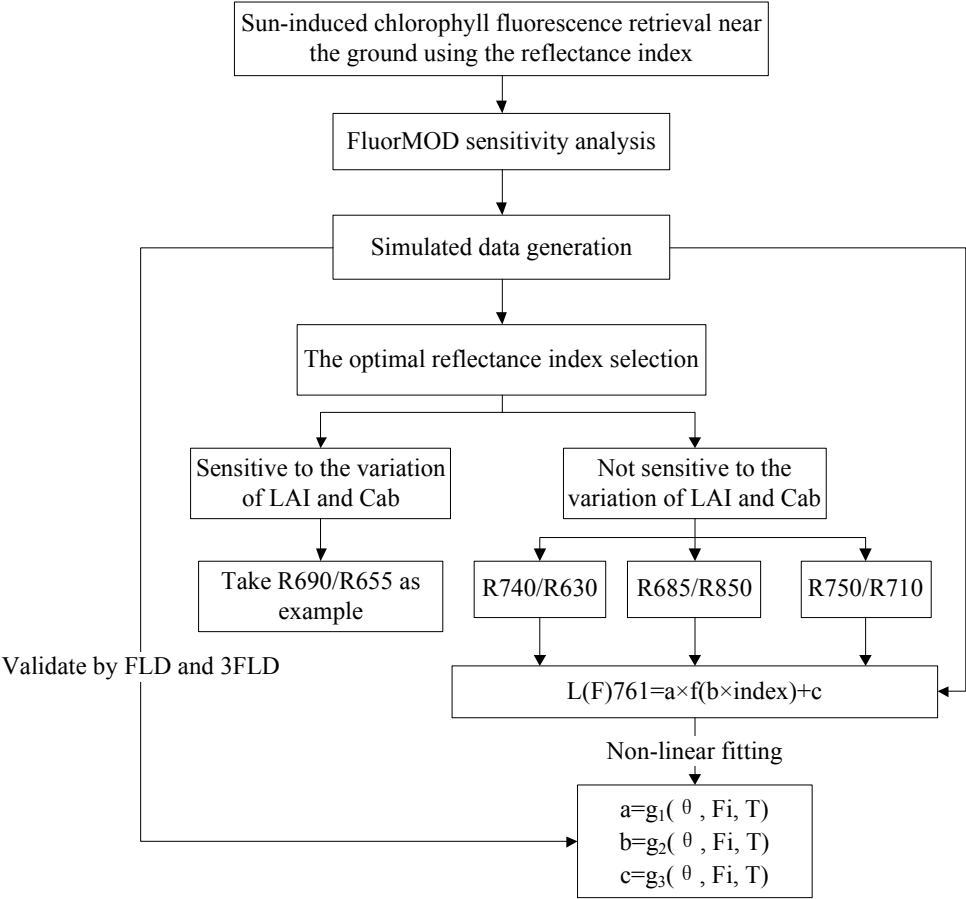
Sun-induced chlorophyll fluorescence retrieval near the ground using the reflectance index

FluorMOD sensitivity analysis

Simulated data generation

The optimal reflectance index selection

Sensitive to the variation of LAI and Cab

Take R690/R655 as example

Not sensitive to the variation of LAI and Cab

R740/R630

R685/R850

R750/R710

Validate by FLD and 3FLD

L(F)761=a×f(b×index)+c

Non-linear fitting

$a=g_1(\theta, Fi, T)$
$b=g_2(\theta, Fi, T)$
$c=g_3(\theta, Fi, T)$